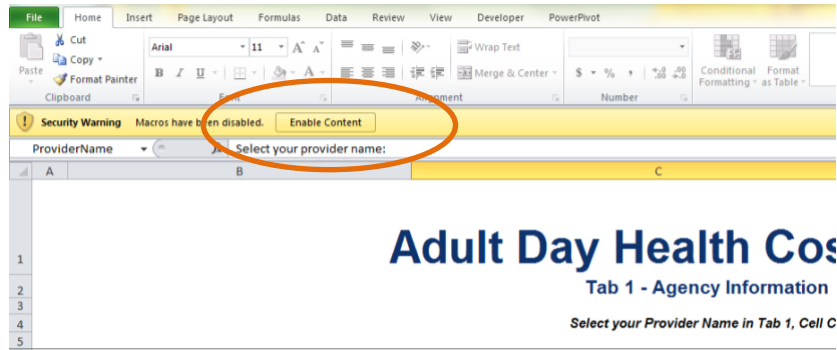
File Home Insert Page Layout Formulas Data Review View Developer PowerPivot

Paste Cut Copy Format Painter Clipboard

Arial 11 A A B I U A Font

Wrap Text Merge & Center Alignment

$ % , Number

Conditional Formatting Format as Table

Security Warning Macros have been disabled. Enable Content

ProviderName fx Select your provider name:

A B C

1 Adult Day Health Cos

2 Tab 1 - Agency Information

3

4 Select your Provider Name in Tab 1, Cell C

5